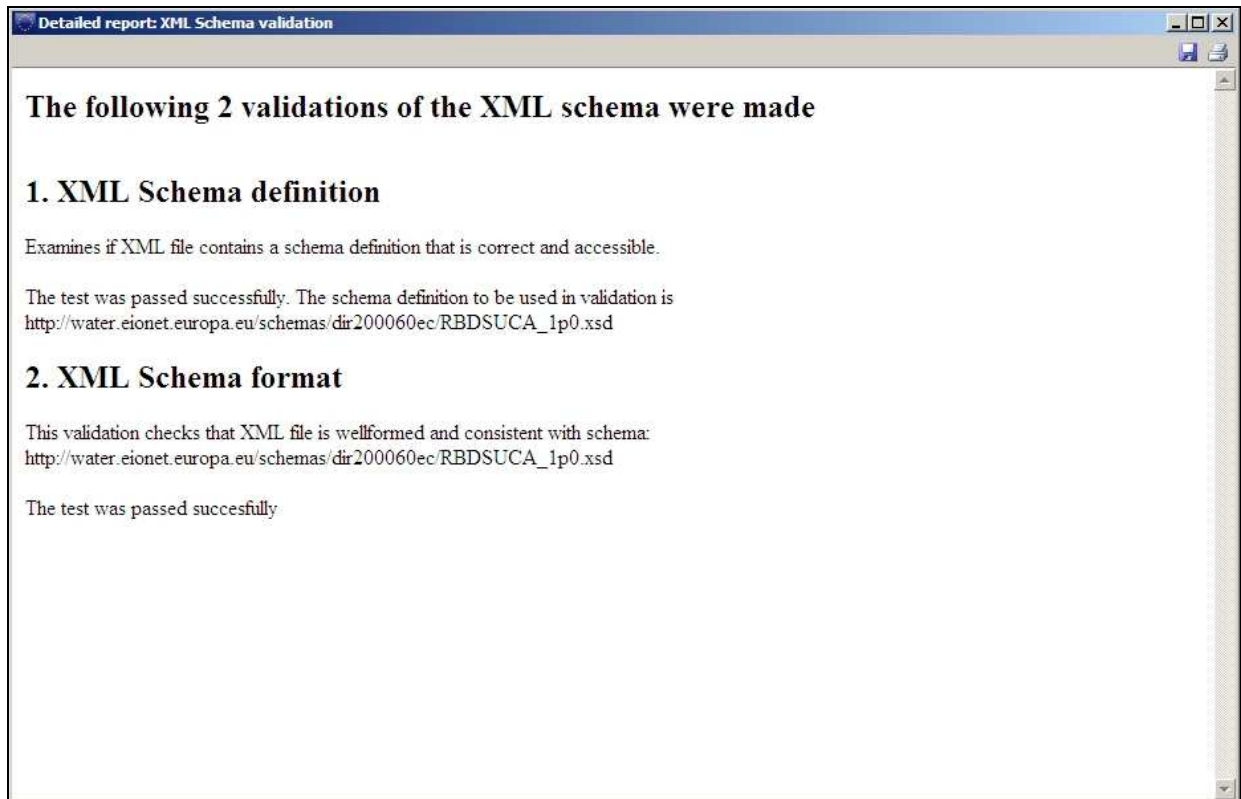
Detailed report: XML Schema validation

The following 2 validations of the XML schema were made

1. XML Schema definition

Examines if XML file contains a schema definition that is correct and accessible.

The test was passed successfully. The schema definition to be used in validation is http://water.eionet.europa.eu/schemas/dir200060ec/RBDSUCA_1p0.xsd

2. XML Schema format

This validation checks that XML file is wellformed and consistent with schema: http://water.eionet.europa.eu/schemas/dir200060ec/RBDSUCA_1p0.xsd

The test was passed succesfully